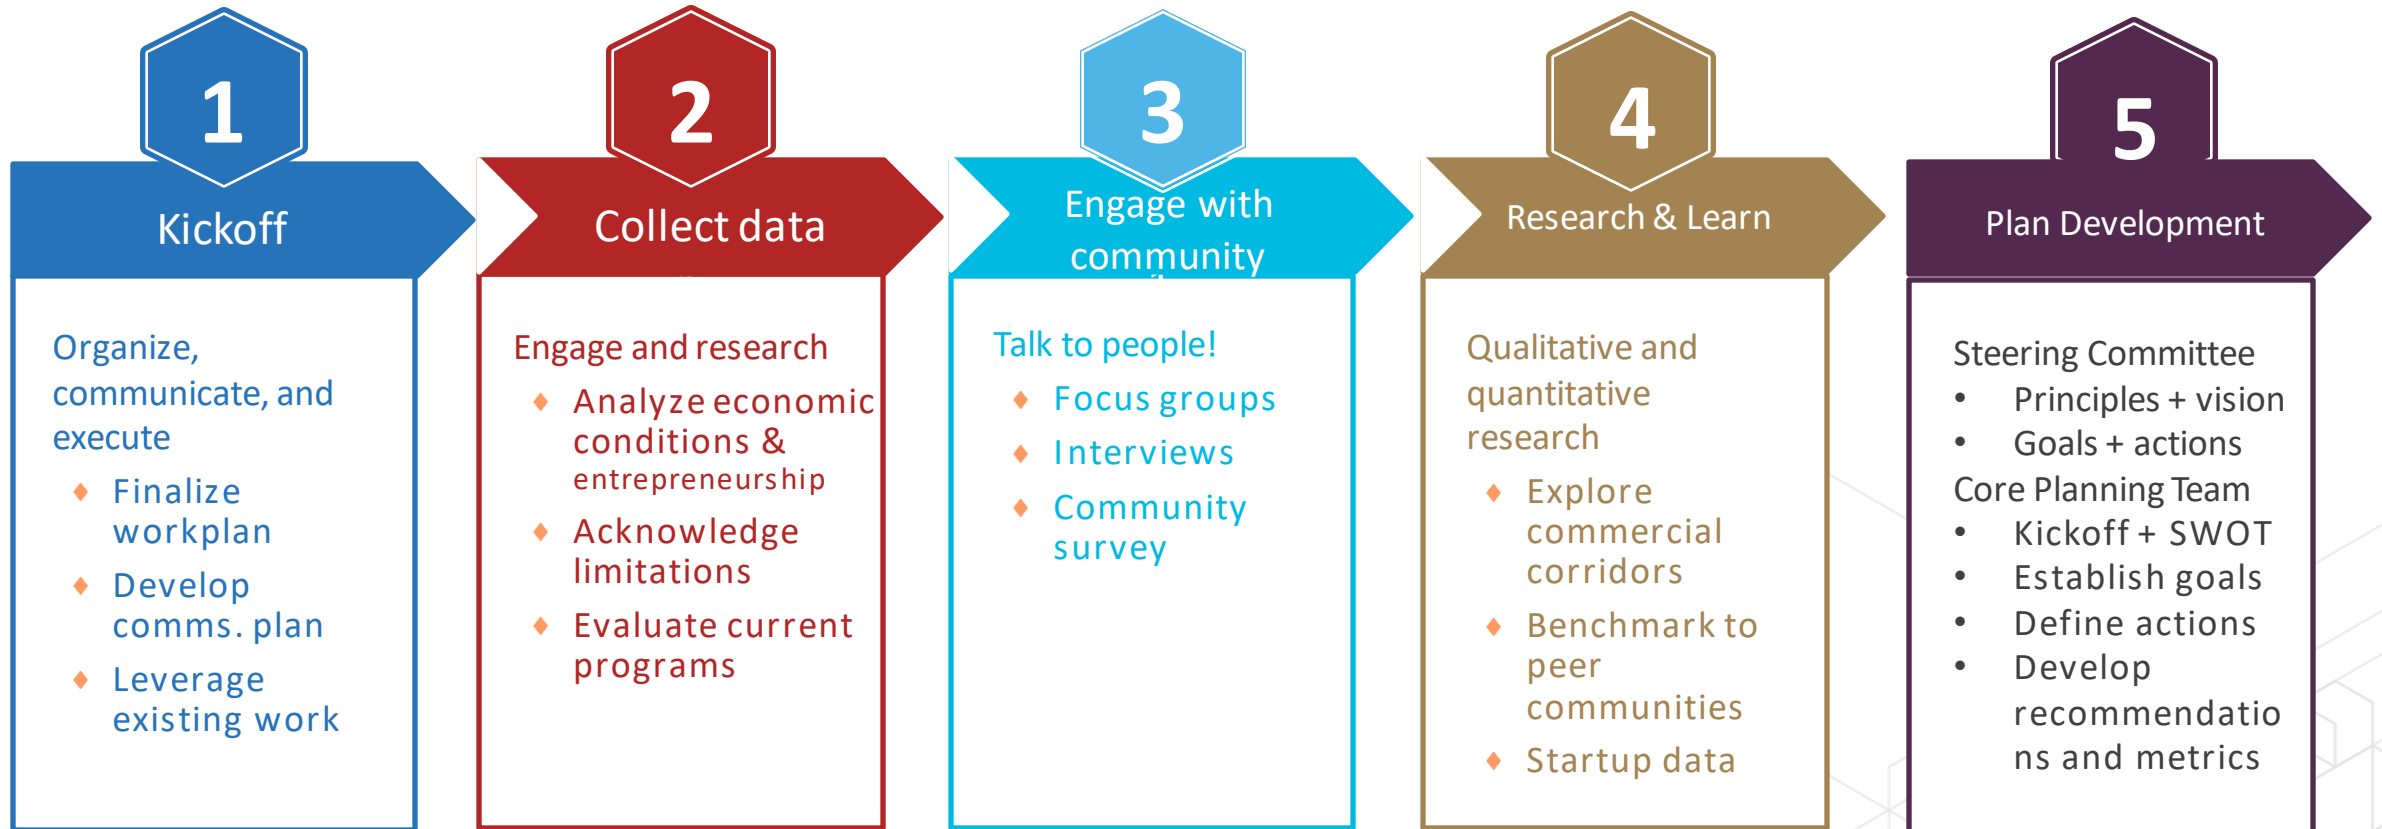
1

Kickoff

Organize, communicate, and execute

- Finalize workplan
- Develop comms. plan
- Leverage existing work

2

Collect data

Engage and research

- Analyze economic conditions & entrepreneurship
- Acknowledge limitations
- Evaluate current programs

3

Engage with community

Talk to people!

- Focus groups
- Interviews
- Community survey

4

Research & Learn

Qualitative and quantitative research

- Explore commercial corridors
- Benchmark to peer communities
- Startup data

5

Plan Development

Steering Committee

- Principles + vision
- Goals + actions

Core Planning Team

- Kickoff + SWOT
- Establish goals
- Define actions
- Develop recommendations and metrics